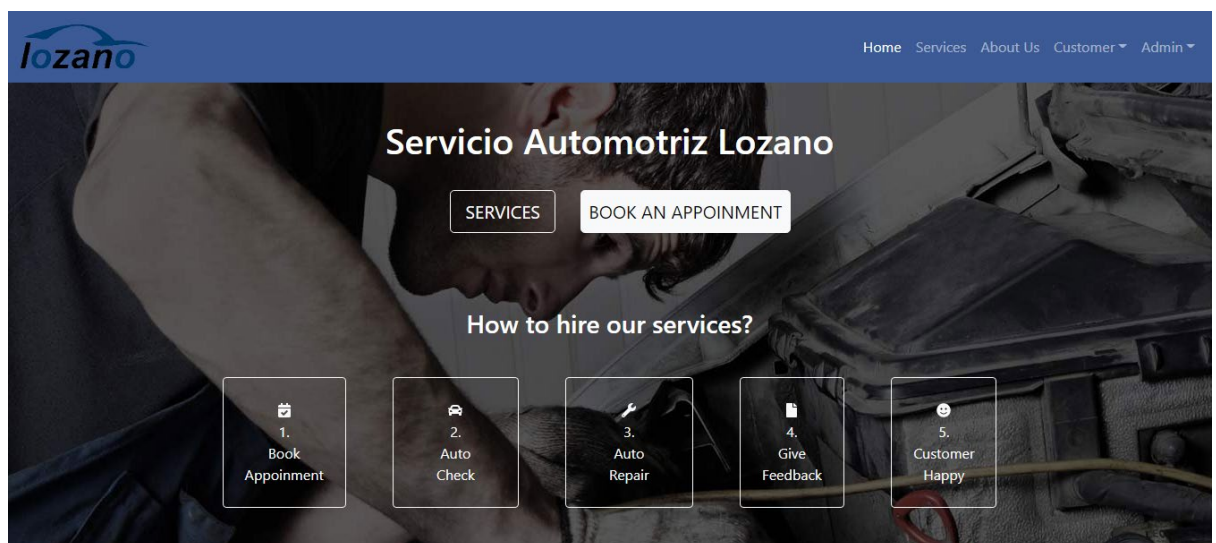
lozano

Home Services About Us Customer Admin

Servicio Automotriz Lozano

SERVICES BOOK AN APPOINMENT

How to hire our services?

1. Book Appoinment

2. Auto Check

3. Auto Repair

4. Give Feedback

5. Customer Happy